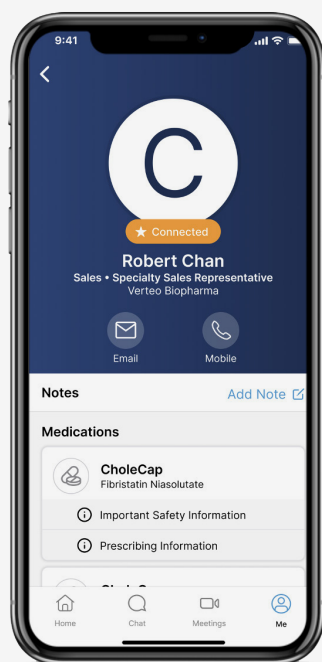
9:41

C

★ Connected

Robert Chan
Sales • Specialty Sales Representative
Verteo Biopharma

Email

Mobile

Notes

Add Note

Medications

CholeCap
Fibristatin Niasolutate

Important Safety Information

Prescribing Information

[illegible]

Home

Chat

Meetings

Me